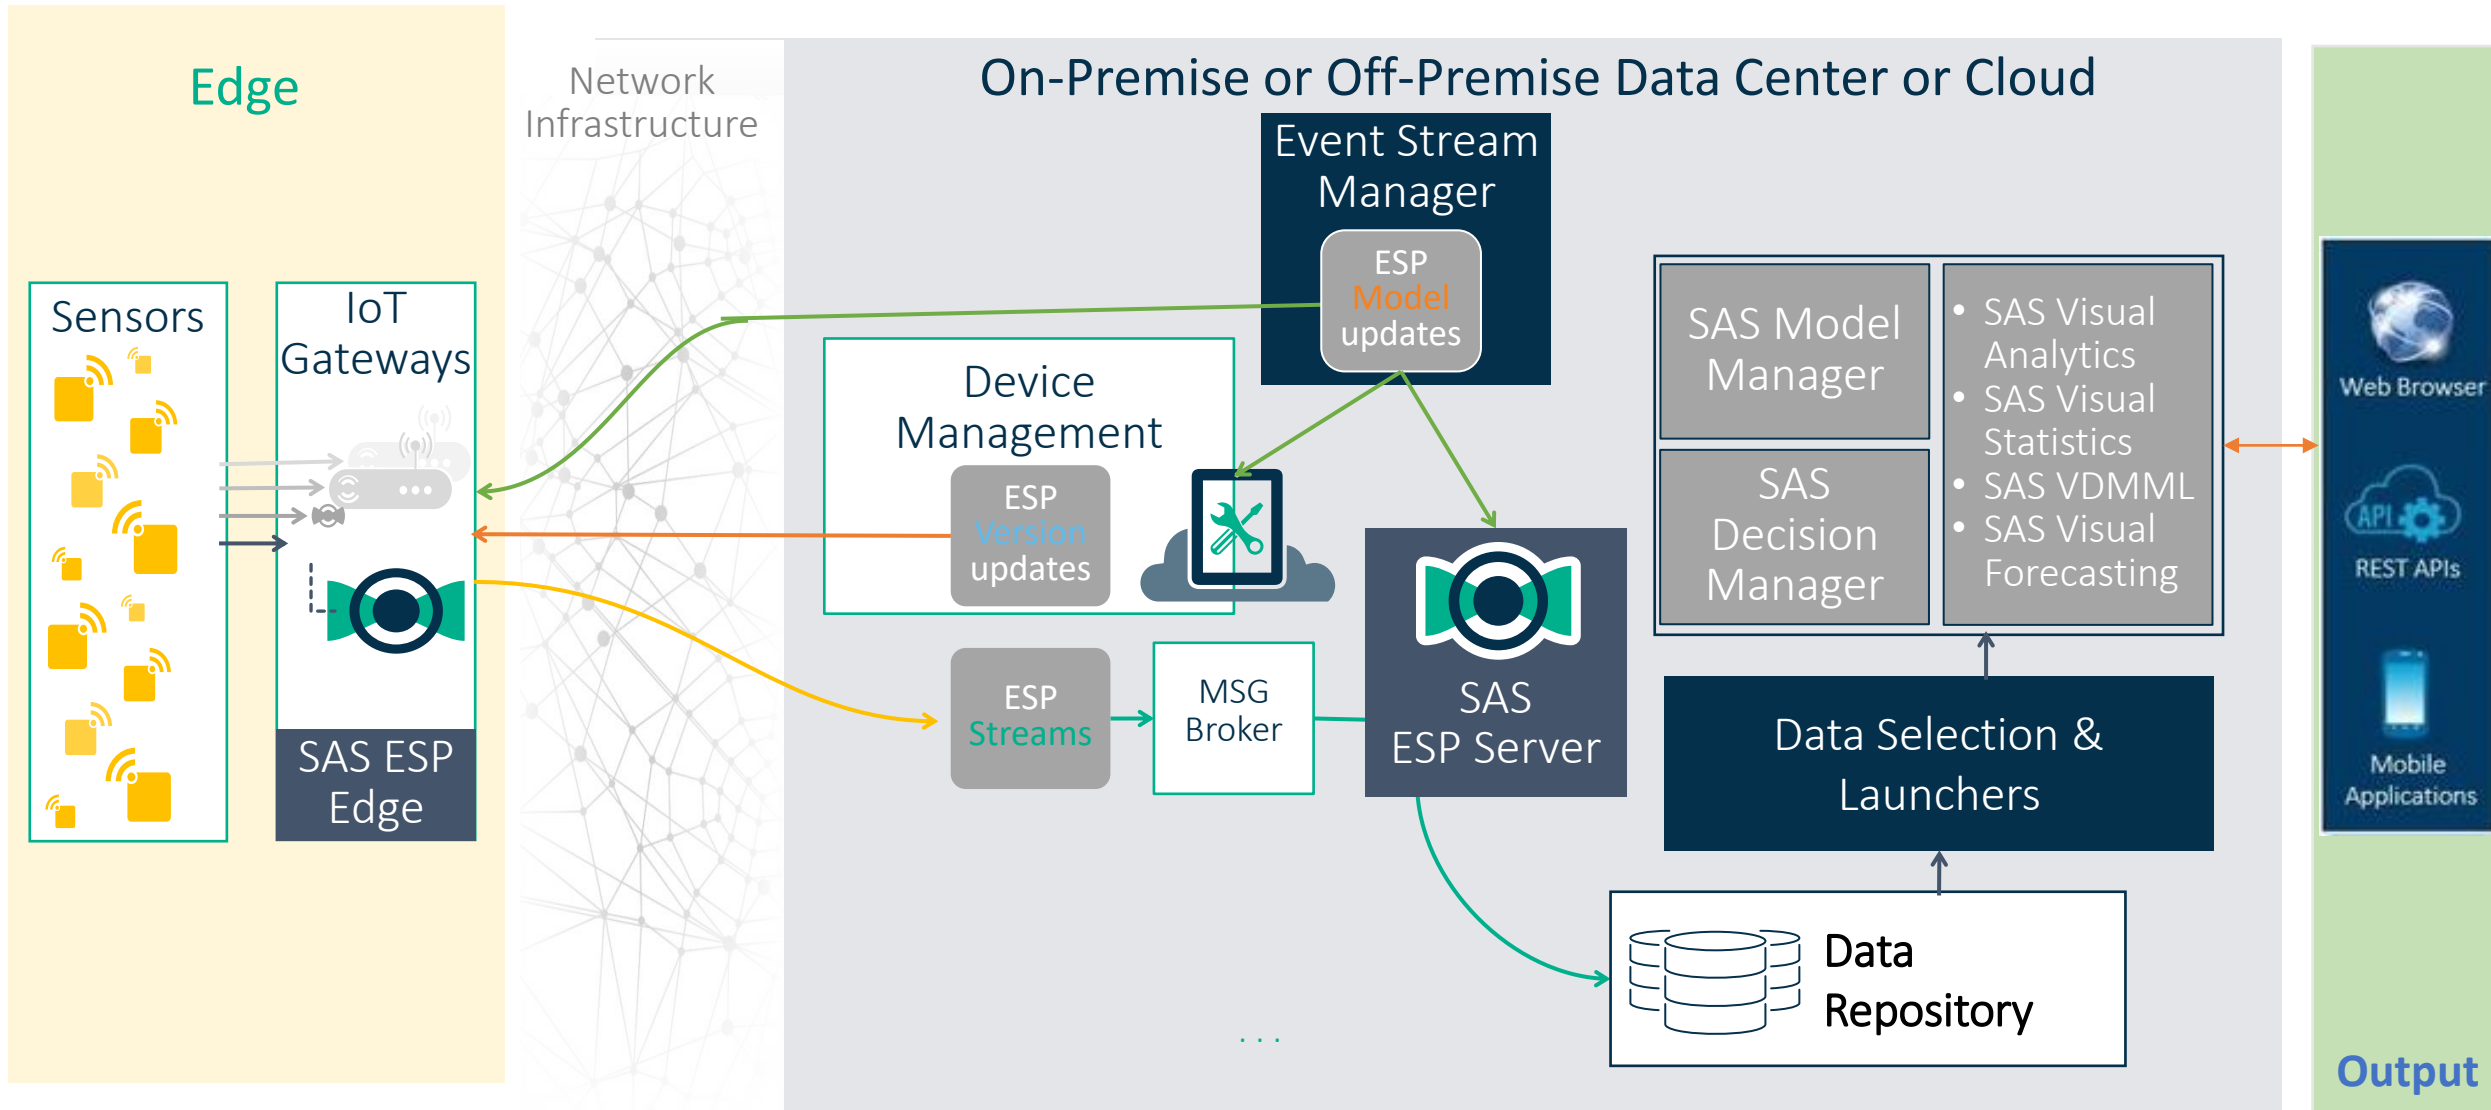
Edge

Network Infrastructure

On-Premise or Off-Premise Data Center or Cloud

Sensors

IoT Gateways

SAS ESP Edge

Event Stream Manager

ESP Model updates

Device Management

ESP Version updates

ESP Streams

MSG Broker

SAS ESP Server

SAS Model Manager

SAS Decision Manager

• SAS Visual Analytics
• SAS Visual Statistics
• SAS VDMML
• SAS Visual Forecasting

Data Selection & Launchers

Data Repository

. . .

Web Browser

API

REST APIs

Mobile Applications

Output